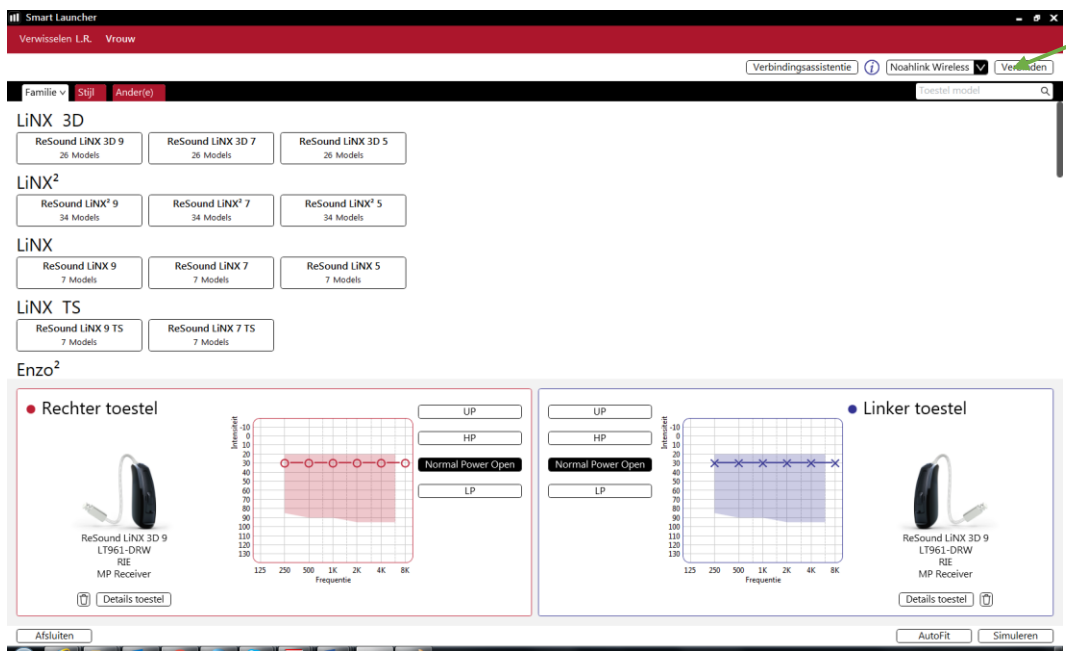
Smart Launcher

Verwisselen L.R. Vrouw

Verbindingsassistentie Noahlink Wireless Verbinden

Familie Stijl Ander(e) Toestel model

LiNX 3D

ReSound LiNX 3D 9
26 Models

ReSound LiNX 3D 7
26 Models

ReSound LiNX 3D 5
26 Models

LiNX²

ReSound LiNX² 9
34 Models

ReSound LiNX² 7
34 Models

ReSound LiNX² 5
34 Models

LiNX

ReSound LiNX 9
7 Models

ReSound LiNX 7
7 Models

ReSound LiNX 5
7 Models

LiNX TS

ReSound LiNX 9 TS
7 Models

ReSound LiNX 7 TS
7 Models

Enzo²

Rechter toestel

Intensiteit
-10
0
10
20
30
40
50
60
70
80
90
100
110
120
130
125 250 500 1K 2K 4K 8K
Frequentie

UP
HP
Normal Power Open
LP

ReSound LiNX 3D 9
LT961-DRW
RIE
MP Receiver

Details toestel

UP
HP
Normal Power Open
LP

Linker toestel

Intensiteit
-10
0
10
20
30
40
50
60
70
80
90
100
110
120
130
125 250 500 1K 2K 4K 8K
Frequentie

ReSound LiNX 3D 9
LT961-DRW
RIE
MP Receiver

Details toestel

Afsluiten

AutoFit Simuleren